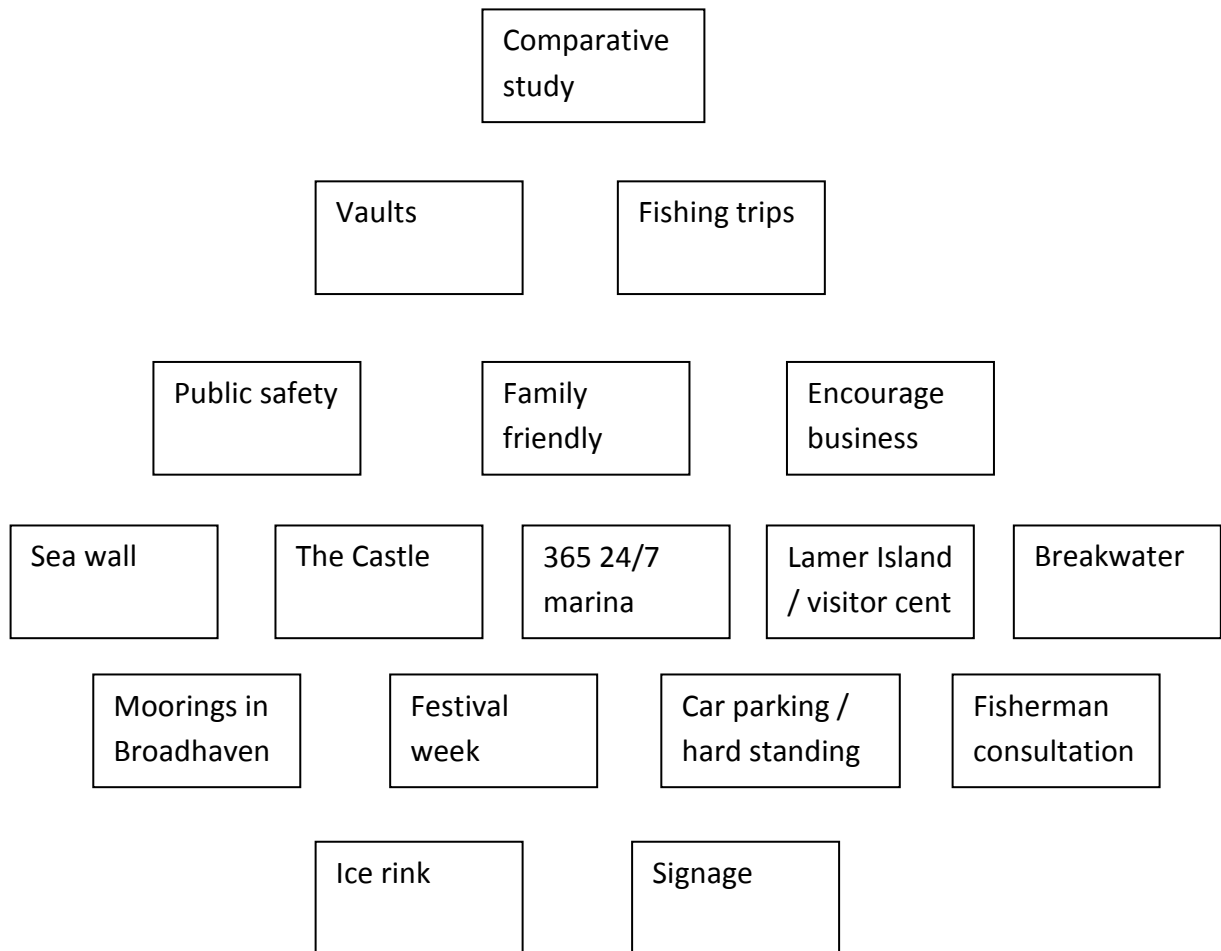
Comparative study

Vaults

Fishing trips

Public safety

Family friendly

Encourage business

Sea wall

The Castle

365 24/7 marina

Lamer Island / visitor cent

Breakwater

Moorings in Broadhaven

Festival week

Car parking / hard standing

Fisherman consultation

Ice rink

Signage